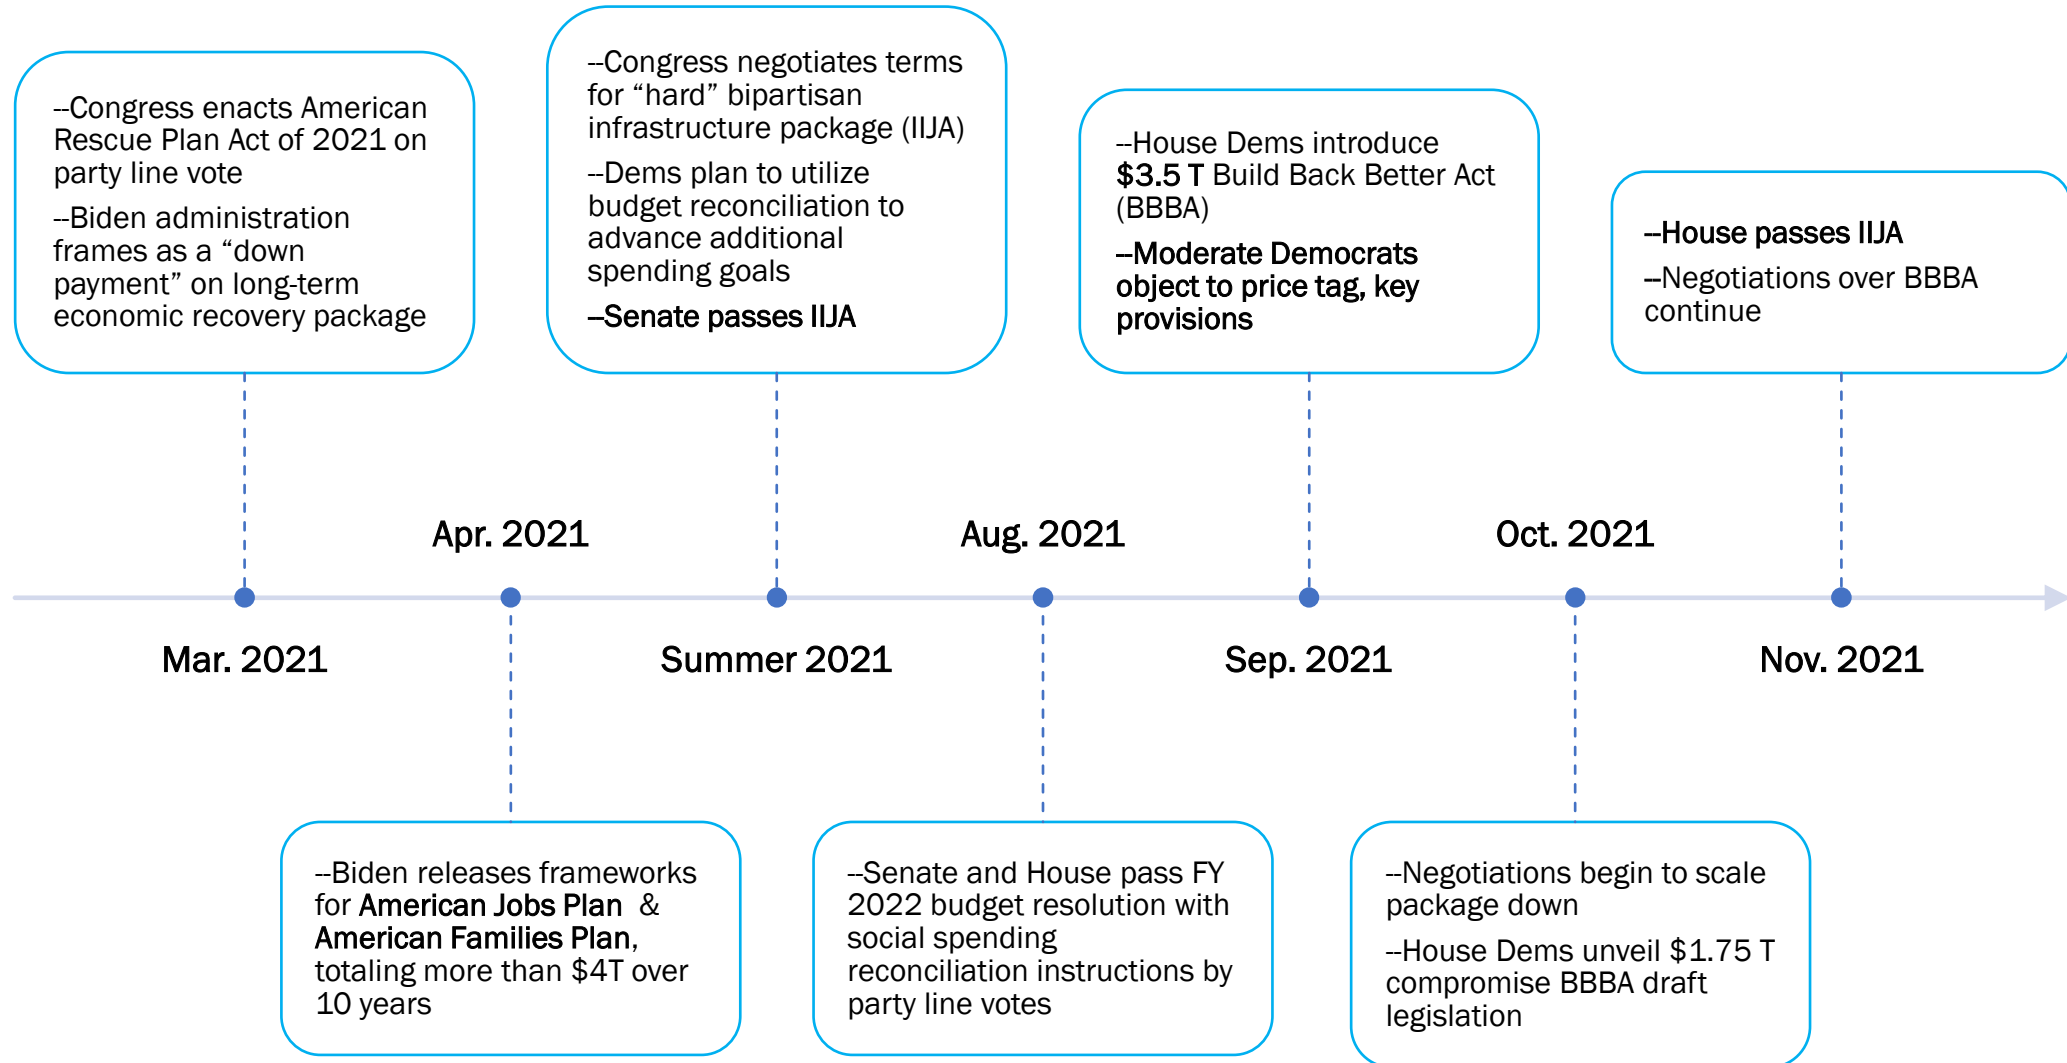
--Congress enacts American Rescue Plan Act of 2021 on party line vote

--Biden administration frames as a “down payment” on long-term economic recovery package

--Congress negotiates terms for “hard” bipartisan infrastructure package (IIJA)

--Dems plan to utilize budget reconciliation to advance additional spending goals

--Senate passes IIJA

--House Dems introduce $3.5 T Build Back Better Act (BBBA)

--Moderate Democrats object to price tag, key provisions

--House passes IIJA

--Negotiations over BBBA continue

Apr. 2021

Aug. 2021

Oct. 2021

Mar. 2021

Summer 2021

Sep. 2021

Nov. 2021

--Biden releases frameworks for American Jobs Plan & American Families Plan, totaling more than $4T over 10 years

--Senate and House pass FY 2022 budget resolution with social spending reconciliation instructions by party line votes

--Negotiations begin to scale package down

--House Dems unveil $1.75 T compromise BBBA draft legislation